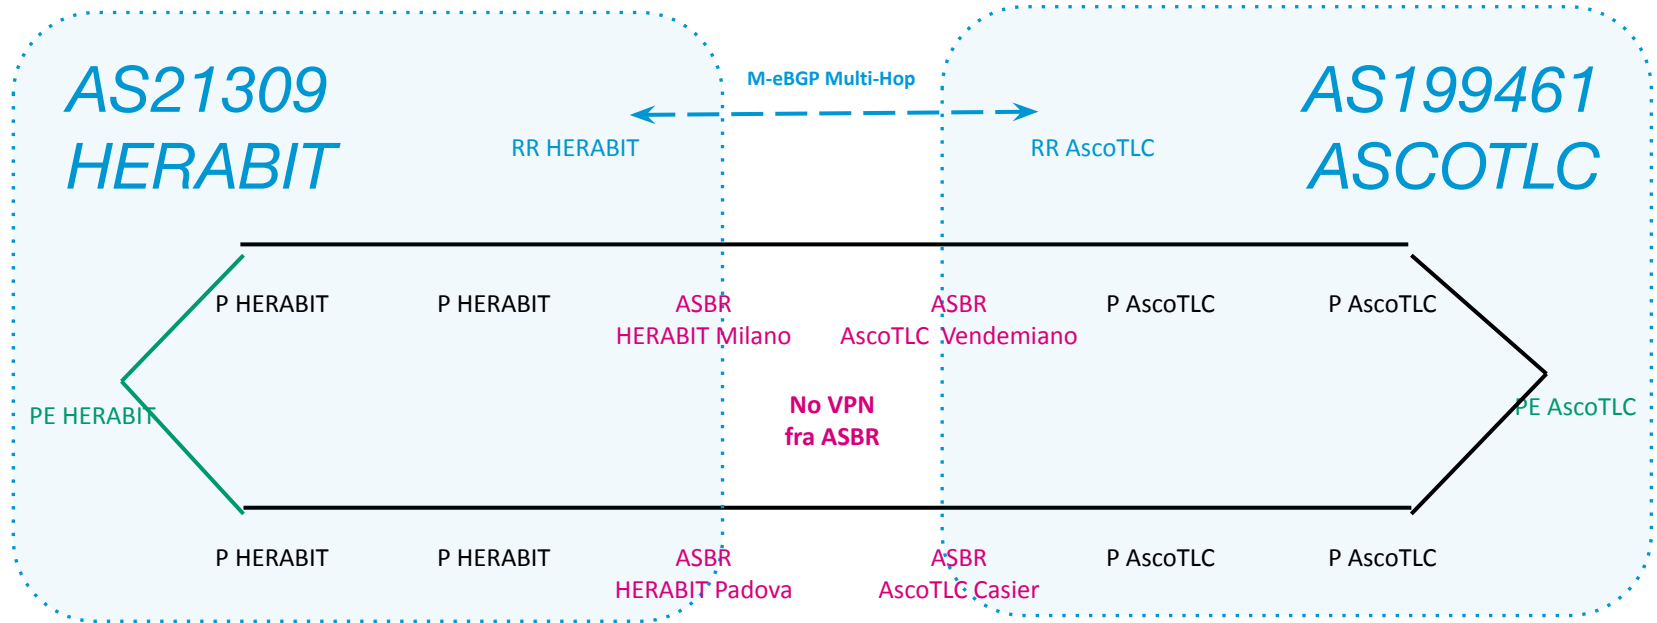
AS21309
HERABIT

M-eBGP Multi-Hop

AS199461
ASCOTLC

RR HERABIT

RR AscoTLC

P HERABIT

P HERABIT

ASBR
HERABIT Milano

ASBR
AscoTLC Vendemiano

P AscoTLC

P AscoTLC

PE HERABIT

No VPN
fra ASBR

PE AscoTLC

P HERABIT

P HERABIT

ASBR
HERABIT Padova

ASBR
AscoTLC Casier

P AscoTLC

P AscoTLC